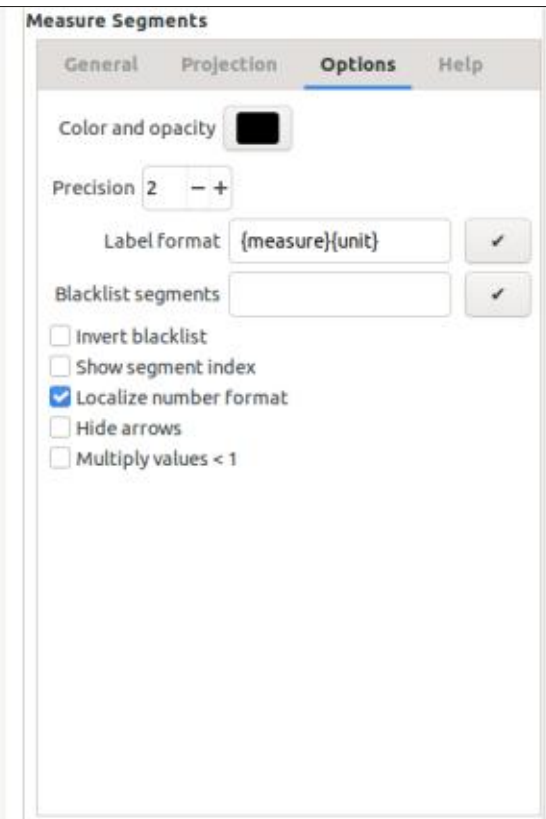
Measure Segments

General Projection Options Help

Color and opacity

Precision 2 − +

Label format {measure}{unit} ✔

Blacklist segments ✔

Invert blacklist
Show segment index
Localize number format
Hide arrows
Multiply values < 1